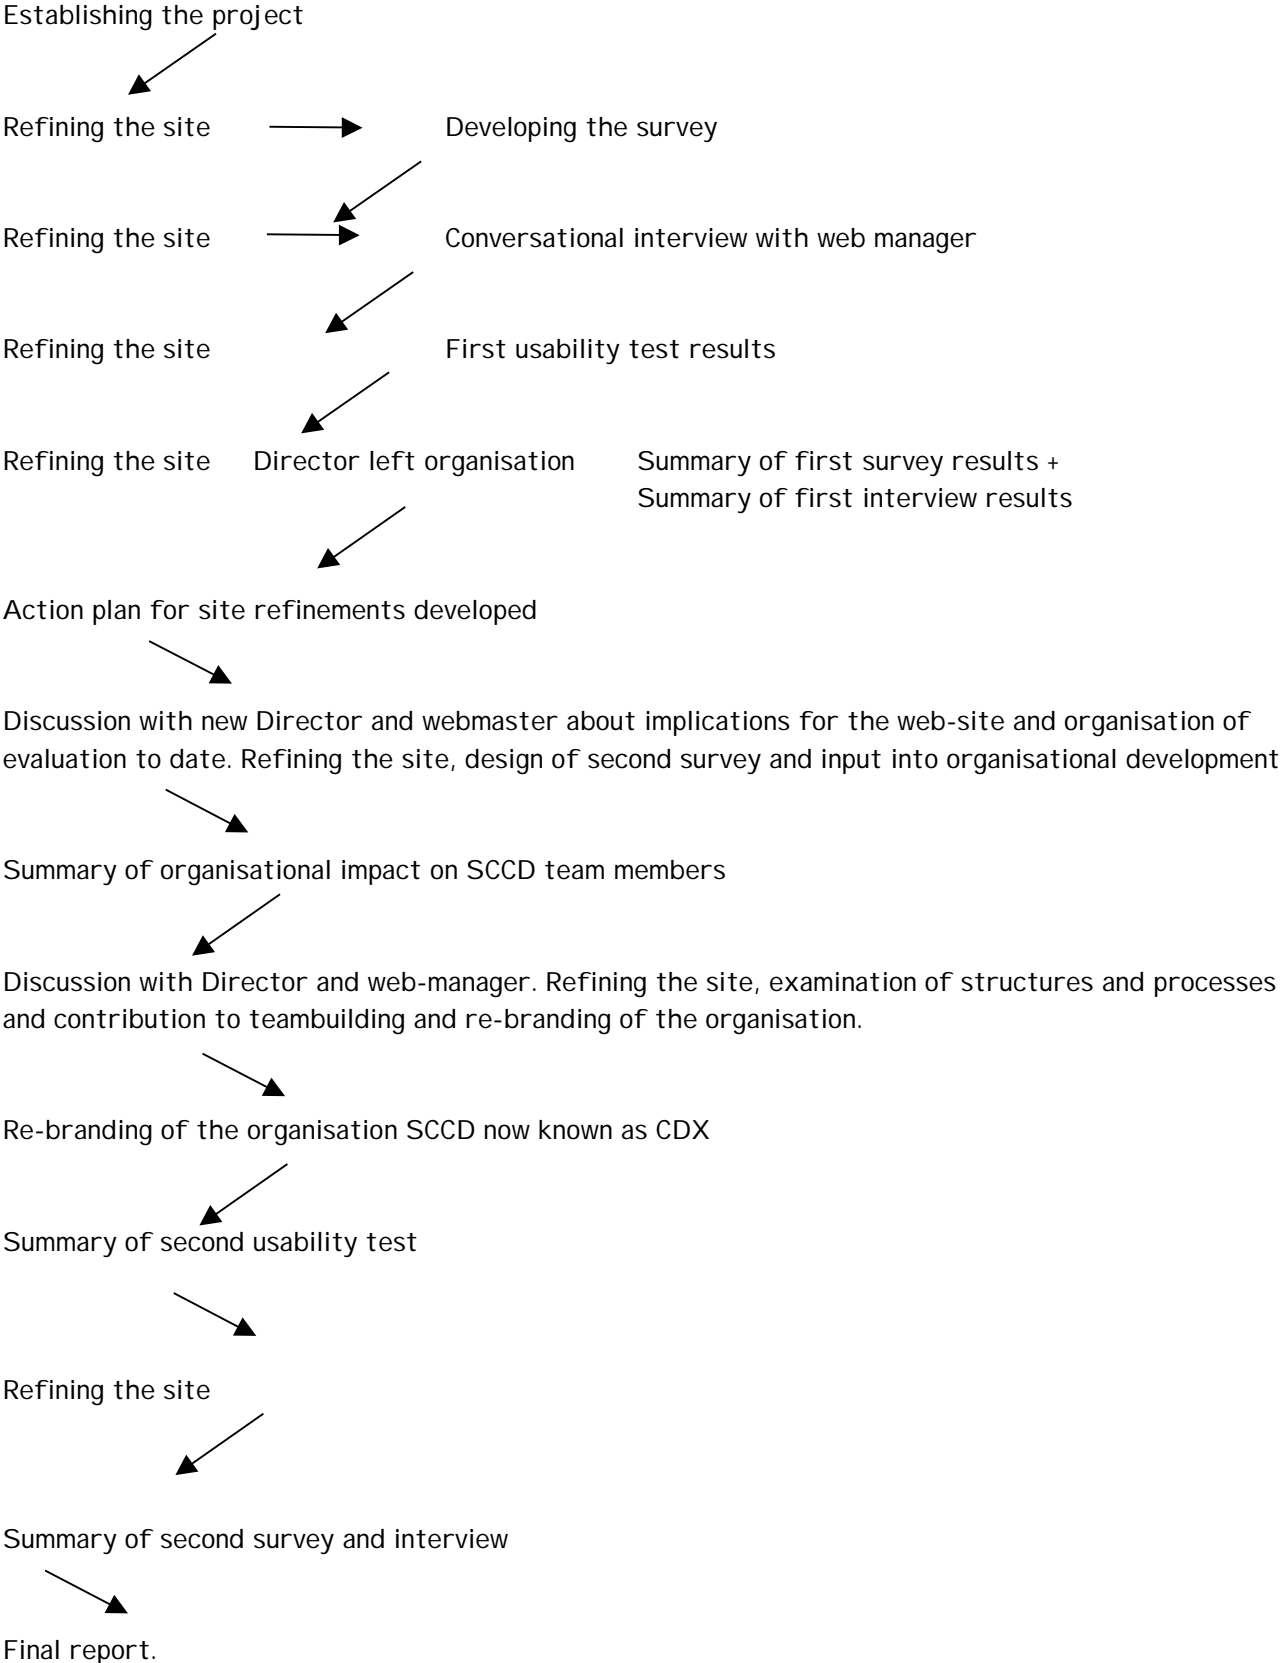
Establishing the project

Refining the site Developing the survey

Refining the site Conversational interview with web manager

Refining the site First usability test results

Refining the site Director left organisation Summary of first survey results + Summary of first interview results

Action plan for site refinements developed

Discussion with new Director and webmaster about implications for the web-site and organisation of evaluation to date. Refining the site, design of second survey and input into organisational development

Summary of organisational impact on SCCD team members

Discussion with Director and web-manager. Refining the site, examination of structures and processes and contribution to teambuilding and re-branding of the organisation.

Re-branding of the organisation SCCD now known as CDX

Summary of second usability test

Refining the site

Summary of second survey and interview

Final report.